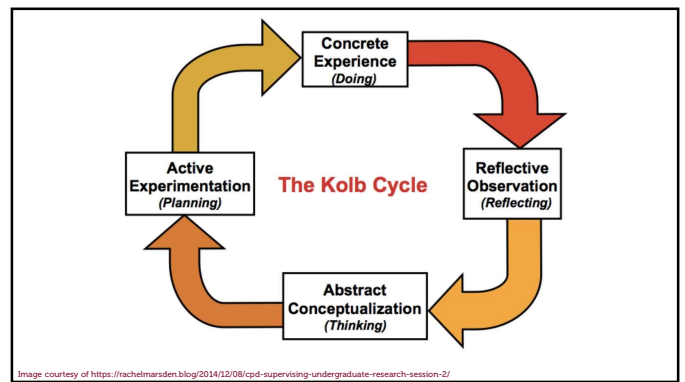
Concrete Experience
(Doing)

Reflective Observation
(Reflecting)

Abstract Conceptualization
(Thinking)

Active Experimentation
(Planning)

The Kolb Cycle

Image courtesy of https://rachelmarsden.blog/2014/12/08/cpd-supervising-undergraduate-research-session-2/